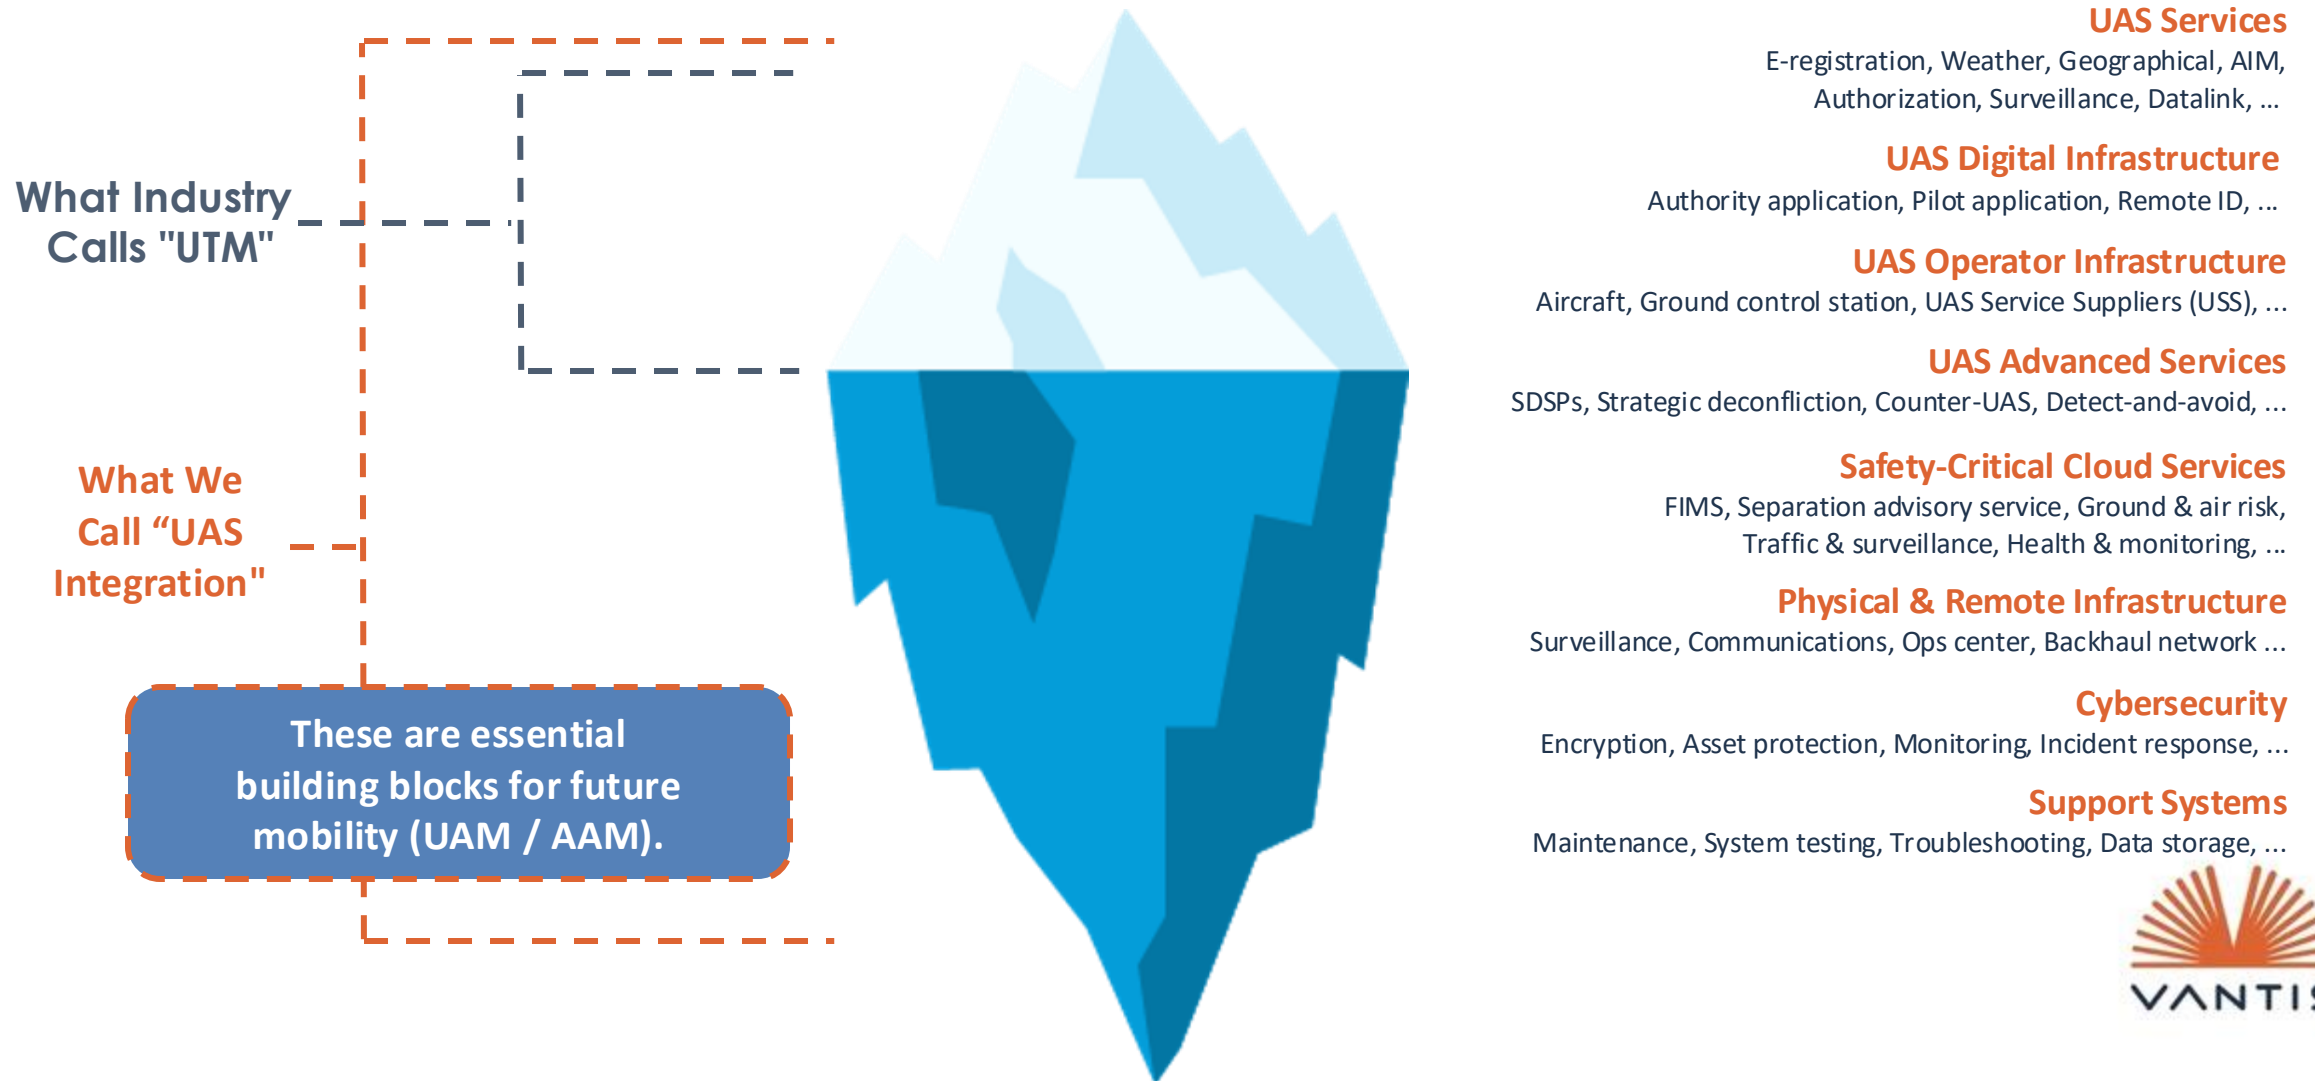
What Industry Calls "UTM"

What We Call “UAS Integration"

These are essential building blocks for future mobility (UAM / AAM).

UAS Services
E-registration, Weather, Geographical, AIM, Authorization, Surveillance, Datalink, ...

UAS Digital Infrastructure
Authority application, Pilot application, Remote ID, ...

UAS Operator Infrastructure
Aircraft, Ground control station, UAS Service Suppliers (USS), ...

UAS Advanced Services
SDSPs, Strategic deconfliction, Counter-UAS, Detect-and-avoid, ...

Safety-Critical Cloud Services
FIMS, Separation advisory service, Ground & air risk, Traffic & surveillance, Health & monitoring, ...

Physical & Remote Infrastructure
Surveillance, Communications, Ops center, Backhaul network ...

Cybersecurity
Encryption, Asset protection, Monitoring, Incident response, ...

Support Systems
Maintenance, System testing, Troubleshooting, Data storage, ...

VANTI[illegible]